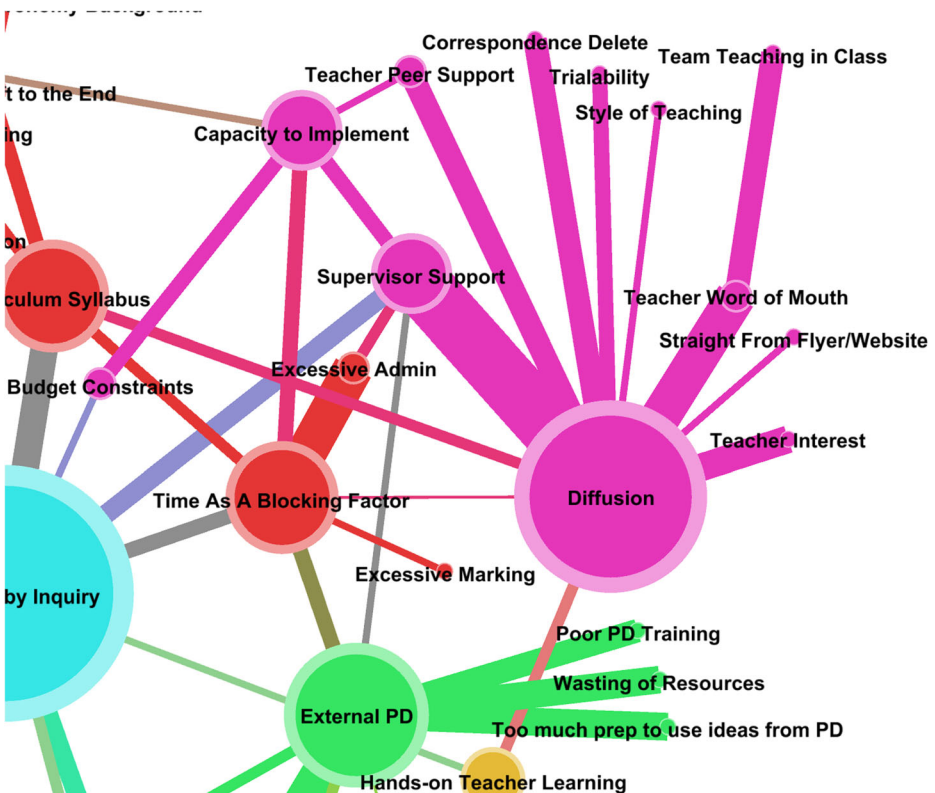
Correspondence Delete
Team Teaching in Class
Teacher Peer Support
Trialability
t to the End
Style of Teaching
ing
Capacity to Implement
on
Supervisor Support
Teacher Word of Mouth
culum Syllabus
Straight From Flyer/Website
Excessive Admin
Budget Constraints
Teacher Interest
Time As A Blocking Factor
Diffusion
Excessive Marking
by Inquiry
Poor PD Training
Wasting of Resources
External PD
Too much prep to use ideas from PD
Hands-on Teacher Learning